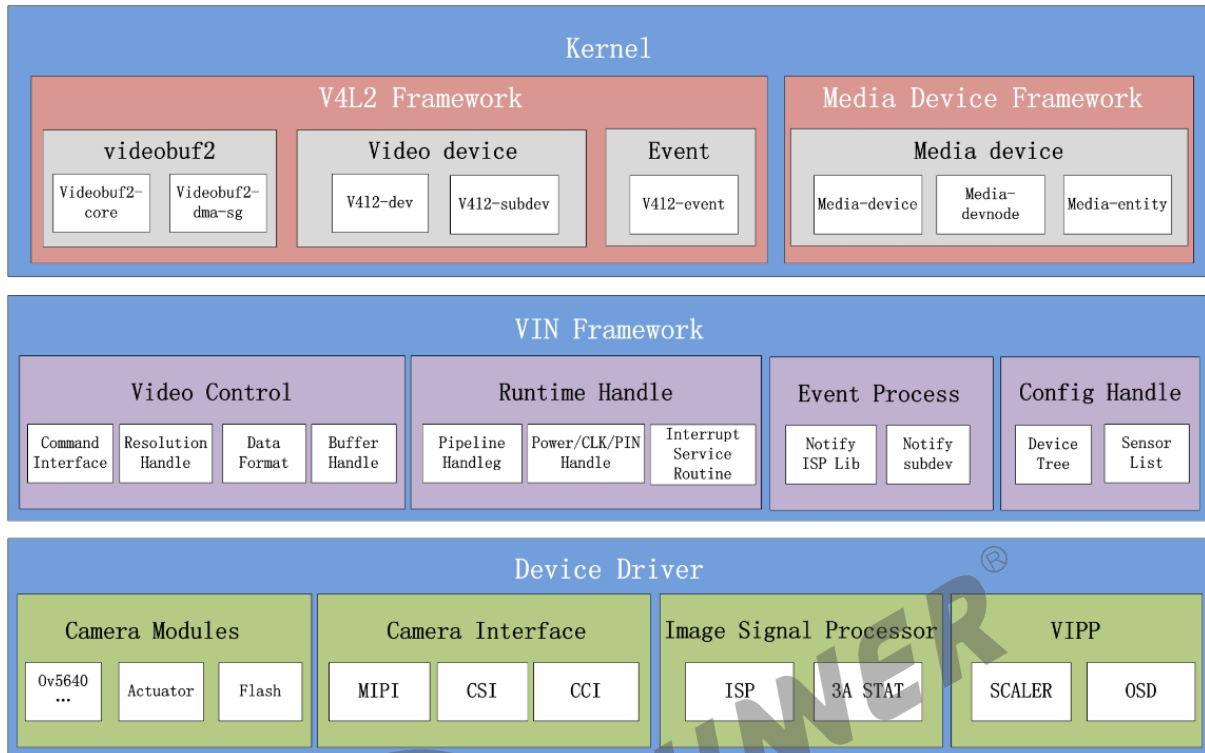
Kernel

V4L2 Framework

videobuf2

Videobuf2-core

Videobuf2-dma-sg

Video device

V4l2-dev

V4l2-subdev

Event

V4l2-event

Media Device Framework

Media device

Media-device

Media-devnode

Media-entity

VIN Framework

Video Control

Command Interface

Resolution Handle

Data Format

Buffer Handle

Runtime Handle

Pipeline Handleg

Power/CLK/PIN Handle

Interrupt Service Routine

Event Process

Notify ISP Lib

Notify subdev

Config Handle

Device Tree

Sensor List

Device Driver

Camera Modules

Ov5640 ...

Actuator

Flash

Camera Interface

MIPI

CSI

CCI

Image Signal Processor

ISP

3A STAT

VIPP

SCALER

OSD

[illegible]MER ®